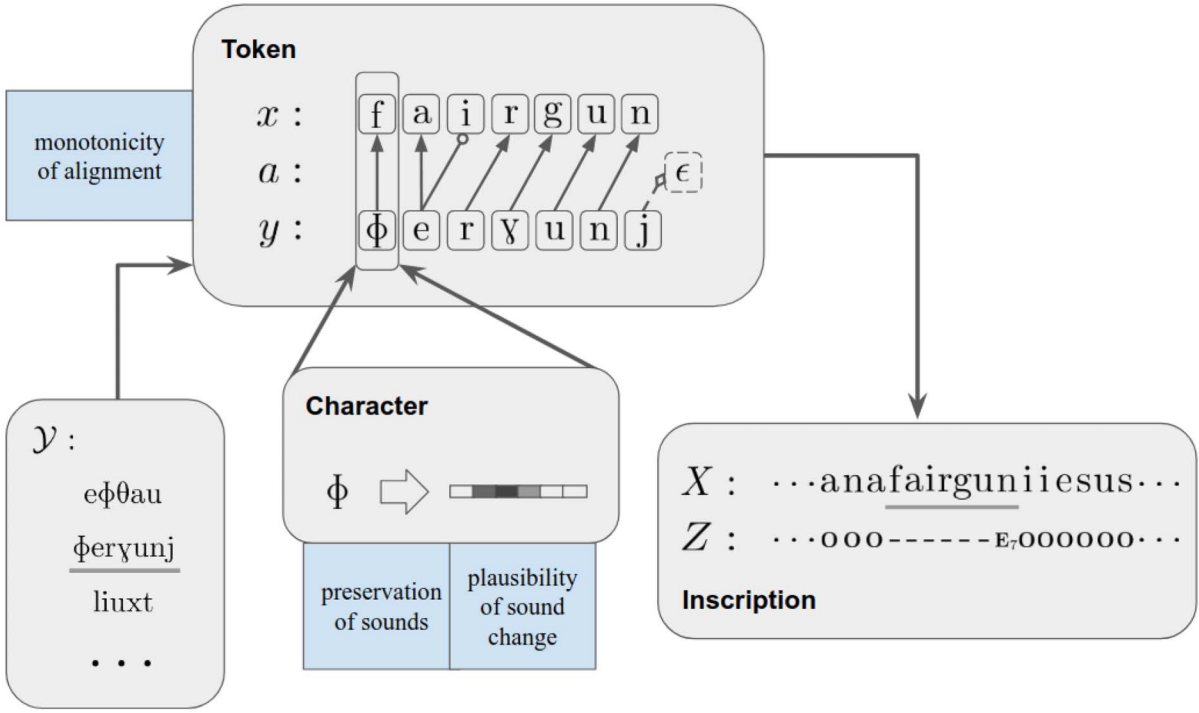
Token

monotonicity of alignment

$x$ : f a i r g u n

$a$ :

$y$ : ɸ e r ɣ u n j

$\epsilon$

$\mathcal{Y}$ :

eɸθau

ɸerɣunj

liuxt

. . .

Character

ɸ

preservation of sounds

plausibility of sound change

$X$ : · · · anafairguniiesus · · ·

$Z$ : · · · ooo------E₇oooooo · · ·

Inscription